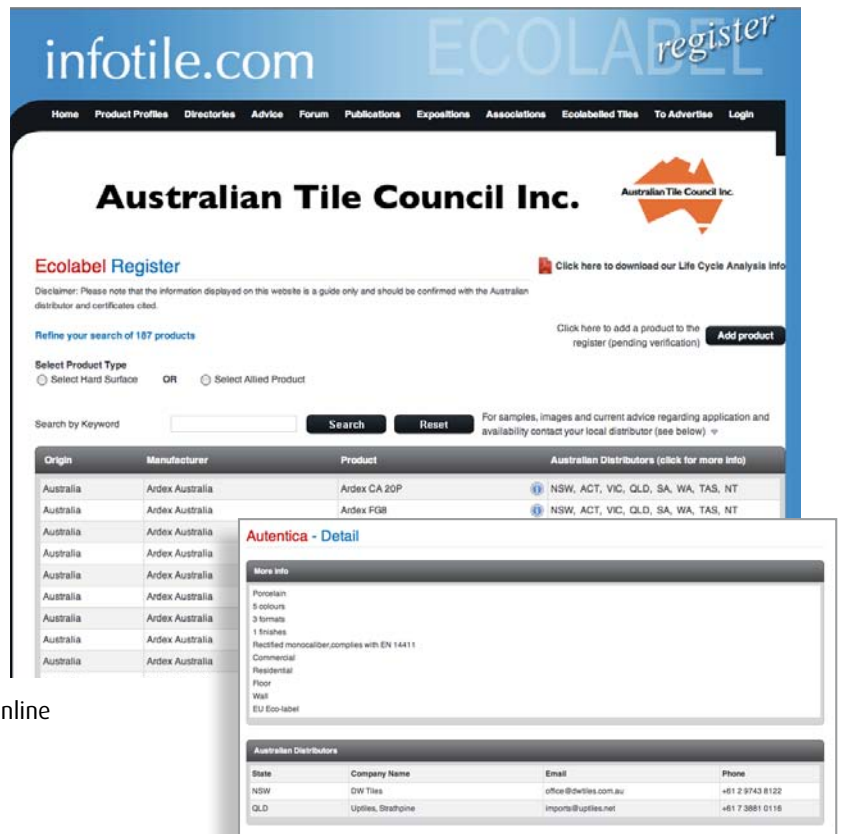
infotile.com ECOLABEL register

Home Product Profiles Directories Advice Forum Publications Expositions Associations Ecolabelled Tiles To Advertise Login

Australian Tile Council Inc.

Australian Tile Council Inc.

Ecolabel Register

Click here to download our Life Cycle Analysis info

Disclaimer: Please note that the information displayed on this website is a guide only and should be confirmed with the Australian distributor and certificates cited.

Refine your search of 187 products

Click here to add a product to the register (pending verification)

Add product

Select Product Type
Select Hard Surface OR Select Allied Product

Search by Keyword Search Reset

For samples, images and current advice regarding application and availability contact your local distributor (see below)

| Origin | Manufacturer | Product | Australian Distributors (click for more info) |
|---|---|---|---|
| Australia | Ardex Australia | Ardex CA 20P | NSW, ACT, VIC, QLD, SA, WA, TAS, NT |
| Australia | Ardex Australia | Ardex FG8 | NSW, ACT, VIC, QLD, SA, WA, TAS, NT |
| Australia | Ardex Australia | | |
| Australia | Ardex Australia | | |
| Australia | Ardex Australia | | |
| Australia | Ardex Australia | | |
| Australia | Ardex Australia | | |
| Australia | Ardex Australia | | |
| Australia | Ardex Australia | | |

Autentica - Detail

More info

Porcelain
5 colours
3 formats
1 finishes
Rectified monocaliber,complies with EN 14411
Commercial
Residential
Floor
Wall
EU Eco-label

Australian Distributors

| State | Company Name | Email | Phone |
|---|---|---|---|
| NSW | DW Tiles | office@dwtiles.com.au | +61 2 9743 8122 |
| QLD | Uptiles, Strathpine | imports@uptiles.net | +61 7 3881 0116 |

nline